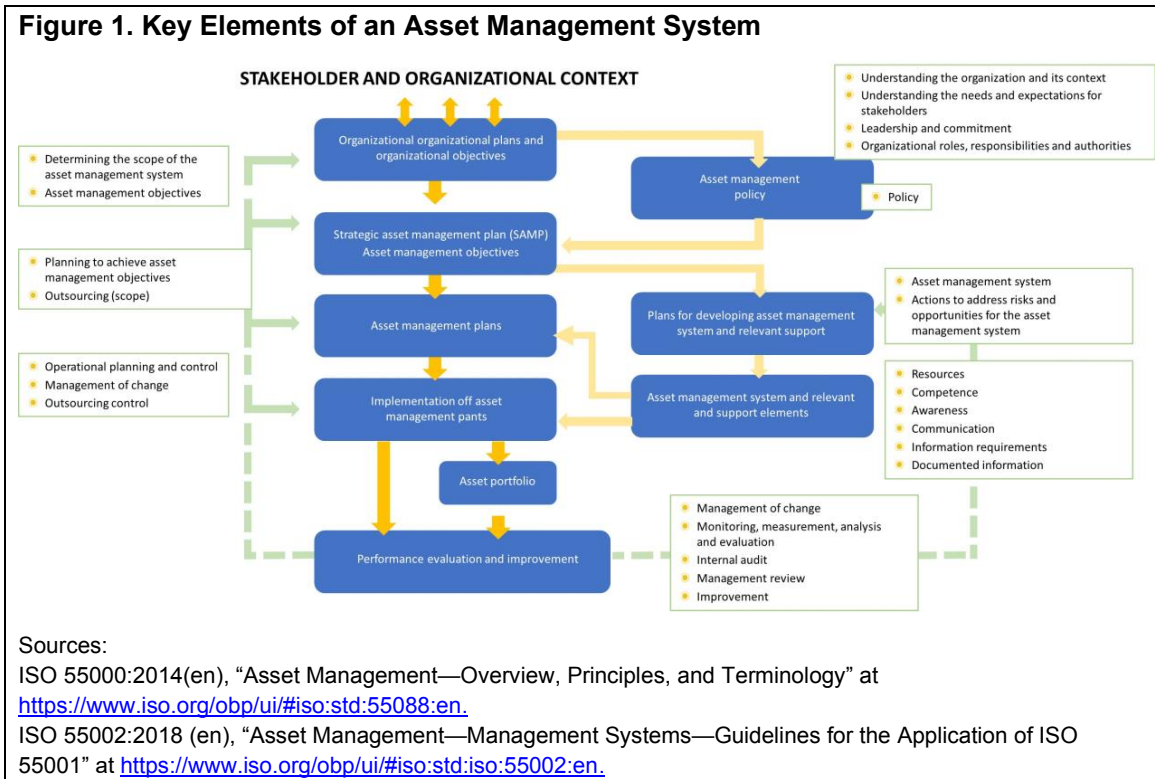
Figure 1. Key Elements of an Asset Management System

STAKEHOLDER AND ORGANIZATIONAL CONTEXT

Understanding the organization and its context
Understanding the needs and expectations for stakeholders
Leadership and commitment
Organizational roles, responsibilities and authorities

Determining the scope of the asset management system
Asset management objectives

Organizational organizational plans and organizational objectives

Asset management policy

Policy

Strategic asset management plan (SAMP)
Asset management objectives

Planning to achieve asset management objectives
Outsourcing (scope)

Asset management system
Actions to address risks and opportunities for the asset management system

Asset management plans

Plans for developing asset management system and relevant support

Operational planning and control
Management of change
Outsourcing control

Implementation off asset management pants

Asset management system and relevant and support elements

Resources
Competence
Awareness
Communication
Information requirements
Documented information

Asset portfolio

Management of change
Monitoring, measurement, analysis and evaluation
Internal audit
Management review
Improvement

Performance evaluation and improvement

Sources:
ISO 55000:2014(en), "Asset Management—Overview, Principles, and Terminology" at https://www.iso.org/obp/ui/#iso:std:55088:en.
ISO 55002:2018 (en), "Asset Management—Management Systems—Guidelines for the Application of ISO 55001" at https://www.iso.org/obp/ui/#iso:std:iso:55002:en.